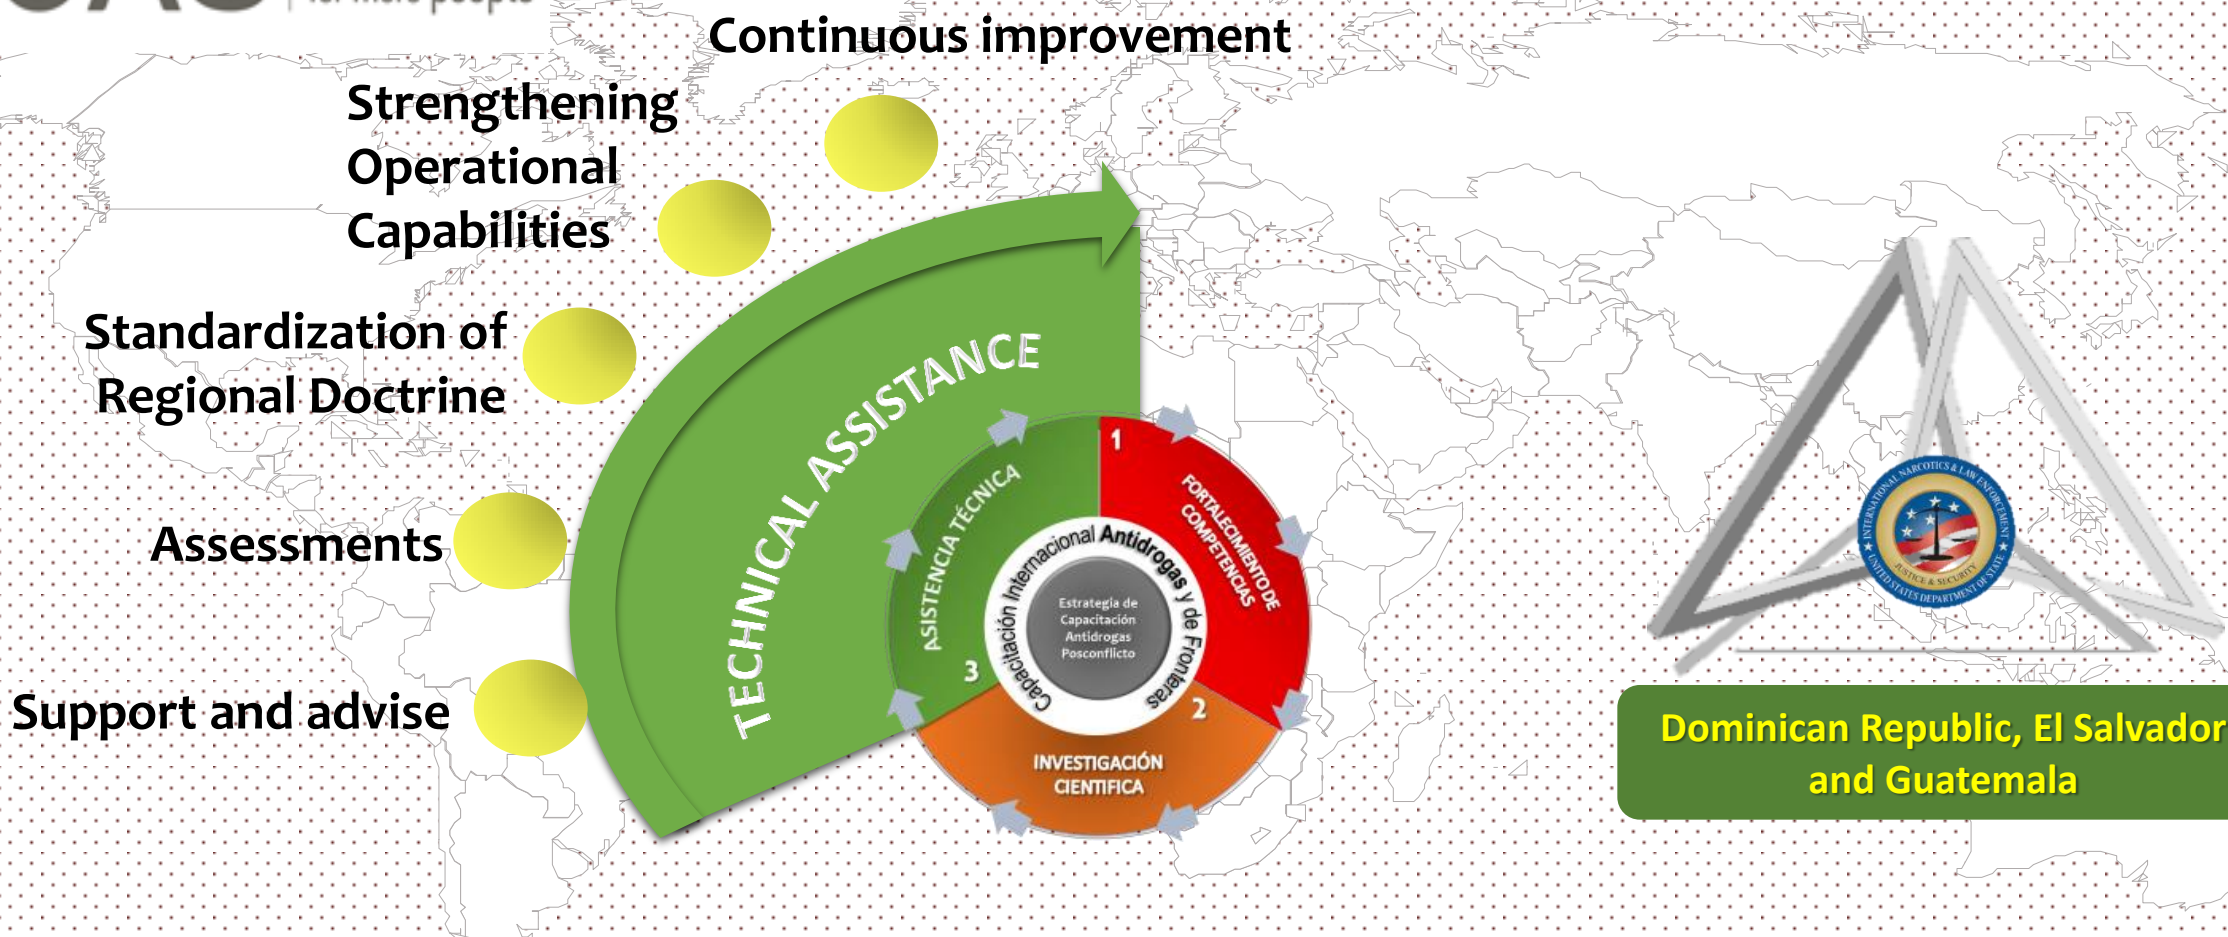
Continuous improvement

Strengthening Operational Capabilities

Standardization of Regional Doctrine

Assessments

Support and advise

TECHNICAL ASSISTANCE

ASISTENCIA TÉCNICA

3

1

FORTALECIMIENTO DE COMPETENCIAS

2

INVESTIGACIÓN CIENTIFICA

Capacitación Internacional Antidrogas y de Fronteras

Estrategia de Capacitación Antidrogas Posconflicto

INTERNATIONAL NARCOTICS & LAW ENFORCEMENT

JUSTICE & SECURITY

UNITED STATES DEPARTMENT OF STATE

Dominican Republic, El Salvador and Guatemala